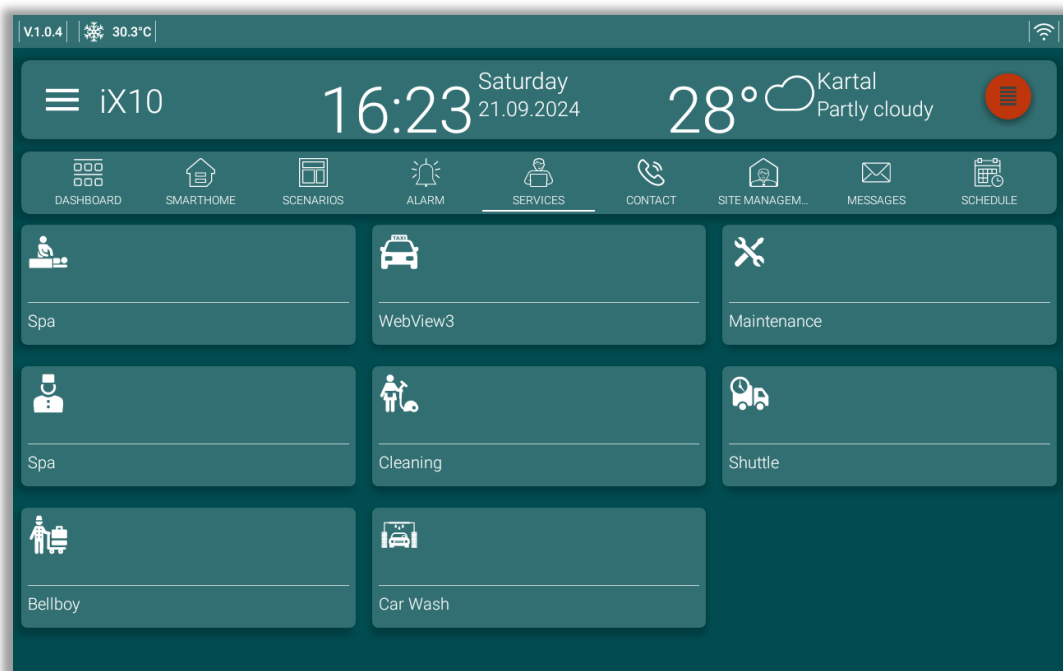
V.1.0.4 30.3°C

iX10 16:23 Saturday 21.09.2024 28° Kartal Partly cloudy

DASHBOARD SMARTHOME SCENARIOS ALARM SERVICES CONTACT SITE MANAGEM... MESSAGES SCHEDULE

TAXI

Spa

WebView3

Maintenance

Spa

Cleaning

Shuttle

Bellboy

Car Wash